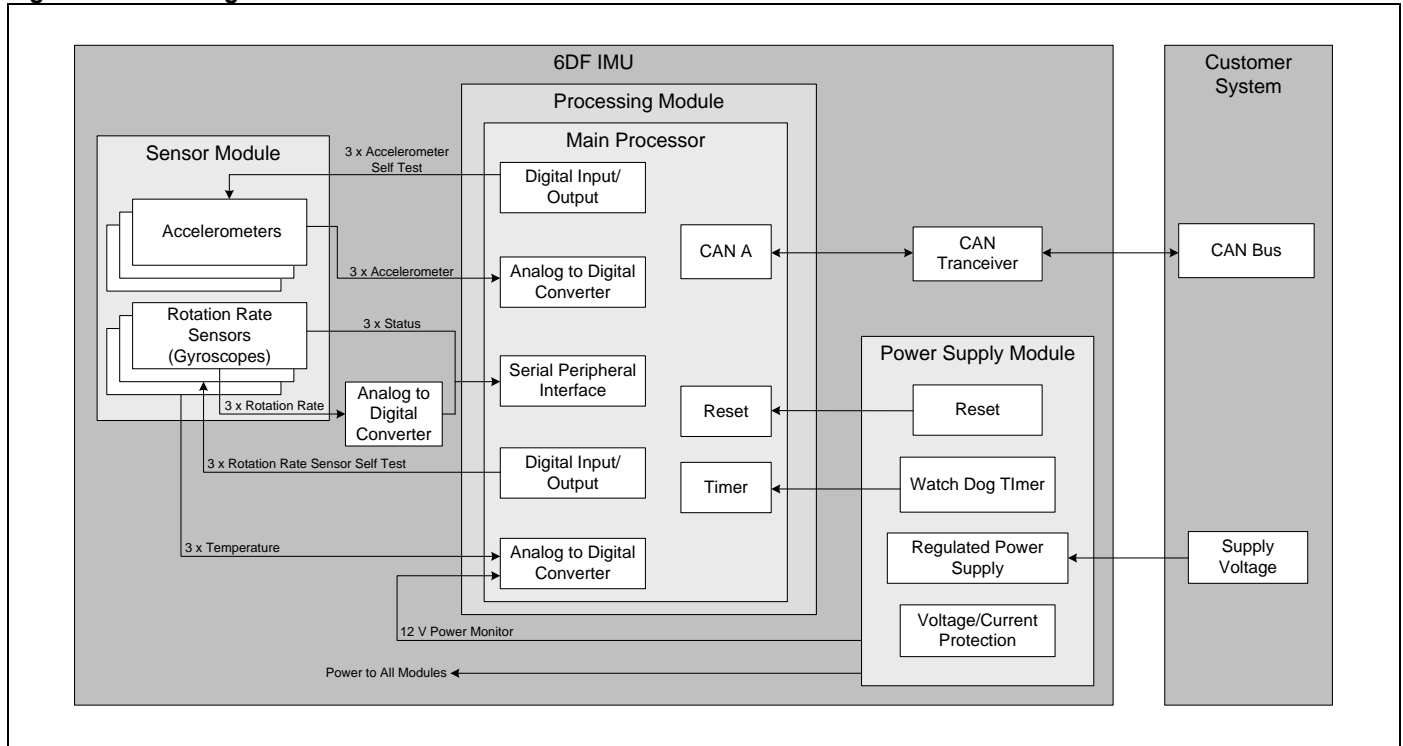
6DF IMU

Customer System

Processing Module

Main Processor

Sensor Module

3 x Accelerometer Self Test

Digital Input/ Output

Accelerometers

CAN A

CAN Tranceiver

CAN Bus

3 x Accelerometer

Analog to Digital Converter

Rotation Rate Sensors (Gyroscopes)

3 x Status

Power Supply Module

Serial Peripheral Interface

3 x Rotation Rate

Analog to Digital Converter

Reset

Reset

3 x Rotation Rate Sensor Self Test

Digital Input/ Output

Timer

Watch Dog TImer

3 x Temperature

Analog to Digital Converter

Regulated Power Supply

Supply Voltage

12 V Power Monitor

Voltage/Current Protection

Power to All Modules